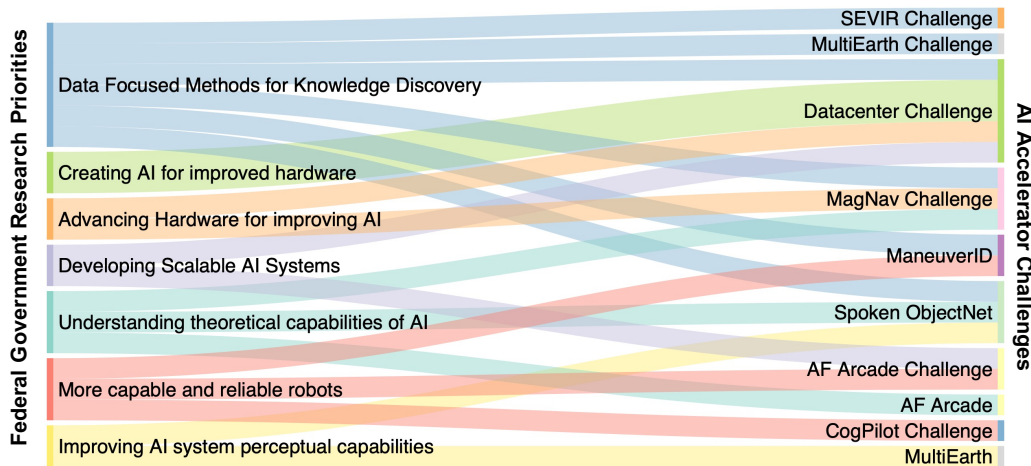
Federal Government Research Priorities

Data Focused Methods for Knowledge Discovery
Creating AI for improved hardware
Advancing Hardware for improving AI
Developing Scalable AI Systems
Understanding theoretical capabilities of AI
More capable and reliable robots
Improving AI system perceptual capabilities

AI Accelerator Challenges

SEVIR Challenge
MultiEarth Challenge
Datacenter Challenge
MagNav Challenge
ManeuverID
Spoken ObjectNet
AF Arcade Challenge
AF Arcade
CogPilot Challenge
MultiEarth